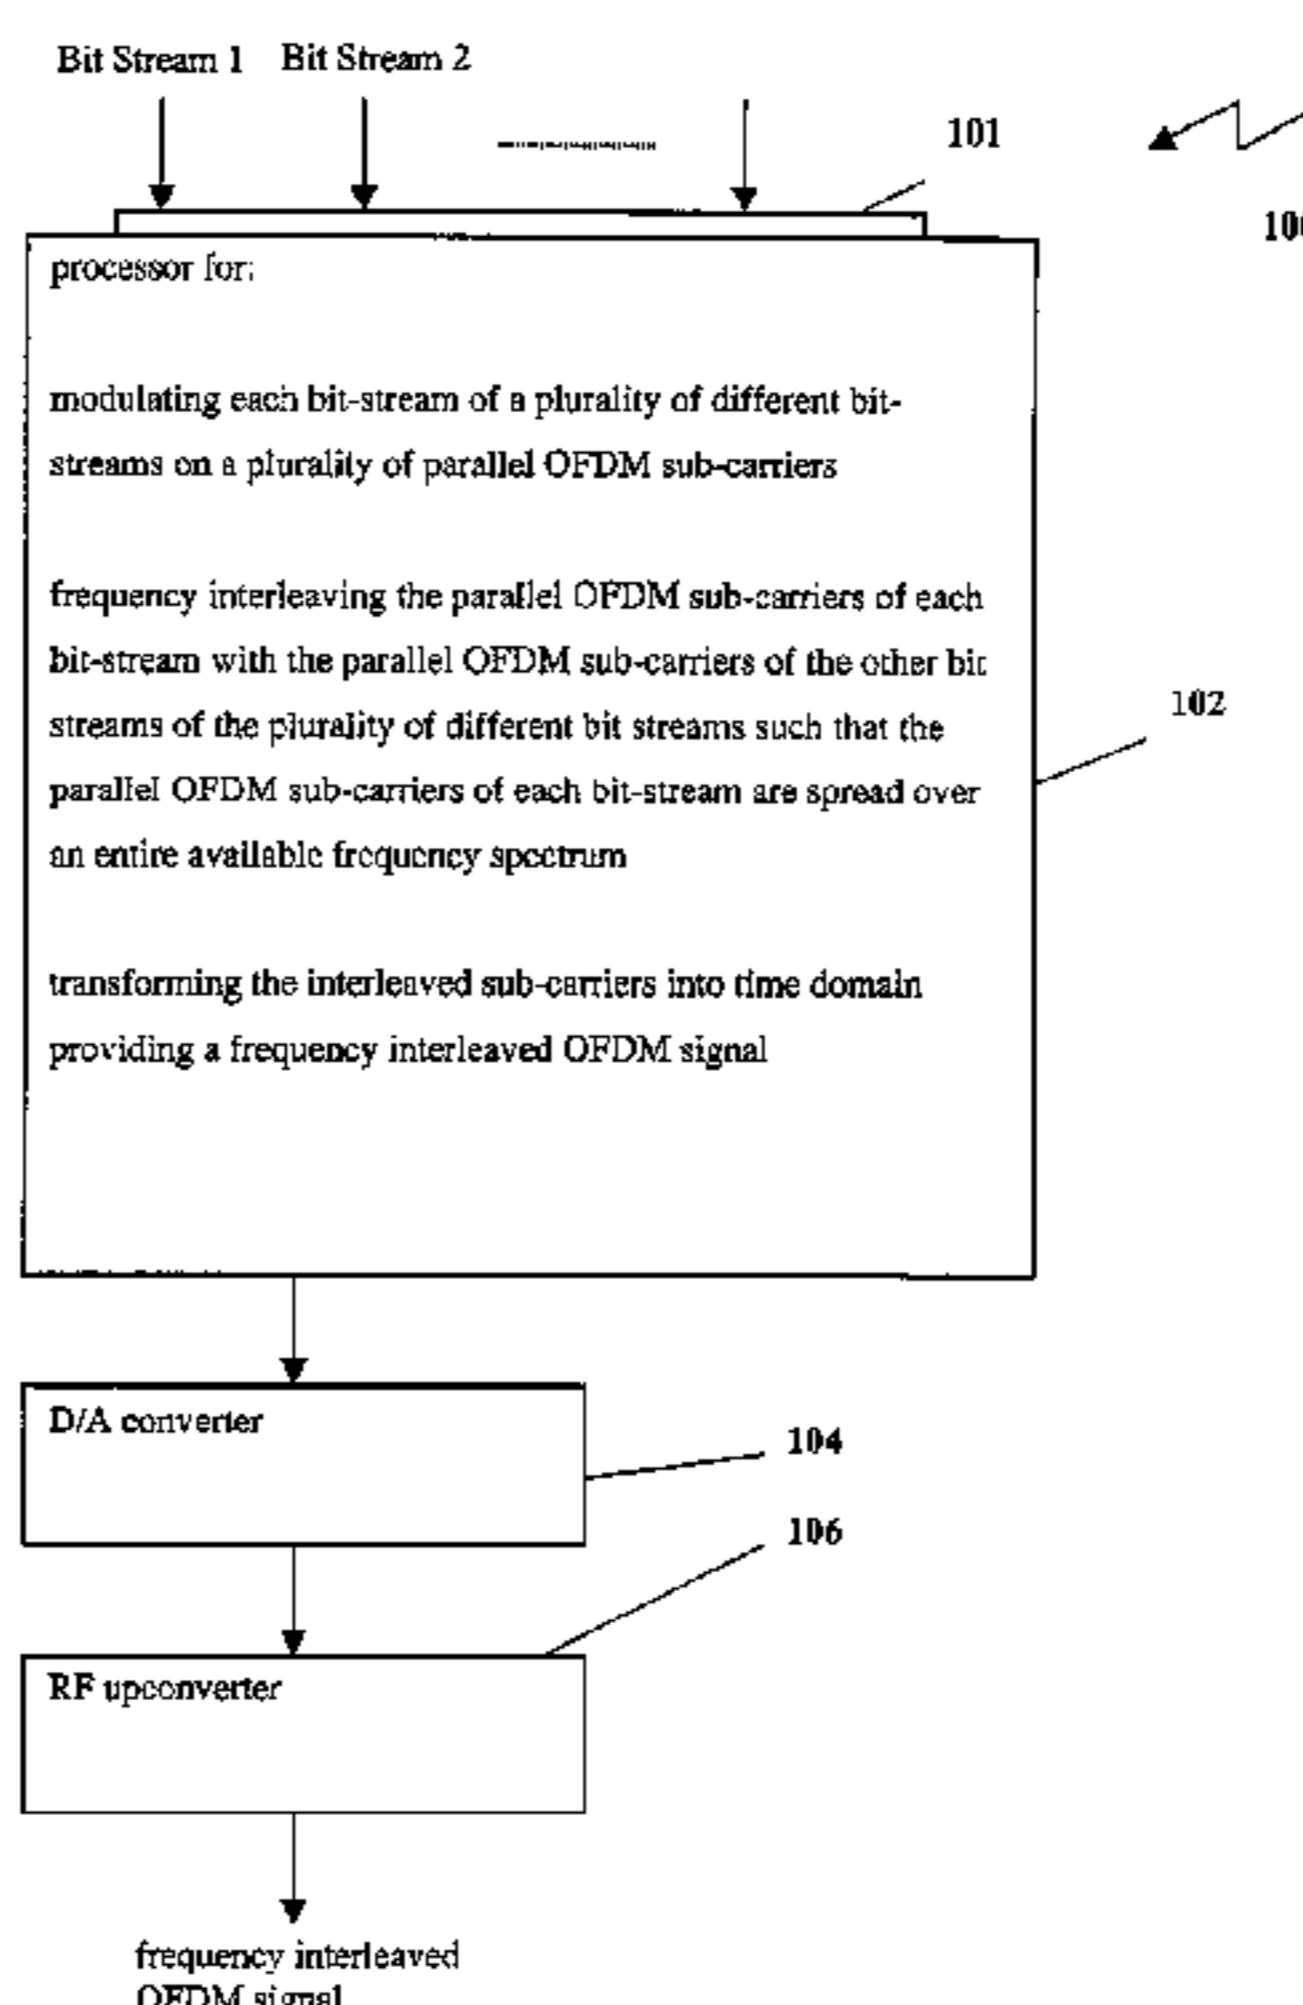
Bit Stream 1 Bit Stream 2

101

10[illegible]

processor for:

modulating each bit-stream of a plurality of different bit-streams on a plurality of parallel OFDM sub-carriers

frequency interleaving the parallel OFDM sub-carriers of each bit-stream with the parallel OFDM sub-carriers of the other bit streams of the plurality of different bit streams such that the parallel OFDM sub-carriers of each bit-stream are spread over an entire available frequency spectrum

transforming the interleaved sub-carriers into time domain providing a frequency interleaved OFDM signal

102

D/A converter

104

106

RF upconverter

frequency interleaved OFDM signal